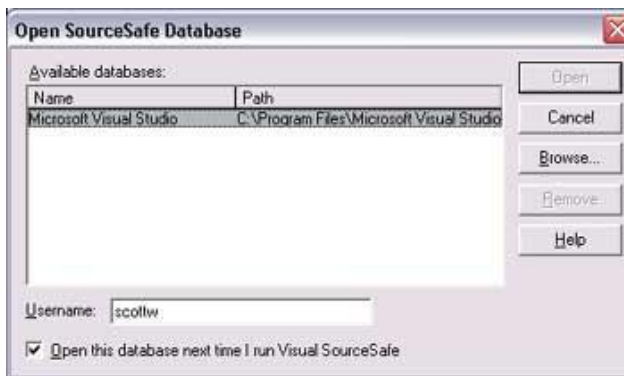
Open SourceSafe Database

Available databases:

| Name | Path |
|---|---|
| Microsoft Visual Studio | C:\Program Files\Microsoft Visual Studio |

Open

Cancel

Browse...

Remove

Help

Username: scottw

Open this database next time I run Visual SourceSafe